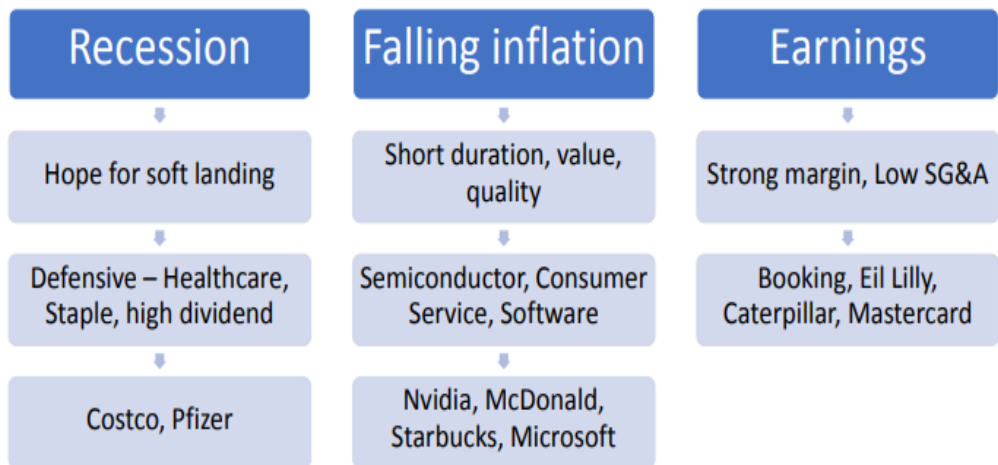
Recession

Hope for soft landing

Defensive – Healthcare, Staple, high dividend

Costco, Pfizer

Falling inflation

Short duration, value, quality

Semiconductor, Consumer Service, Software

Nvidia, McDonald, Starbucks, Microsoft

Earnings

Strong margin, Low SG&A

Booking, Eil Lilly, Caterpillar, Mastercard